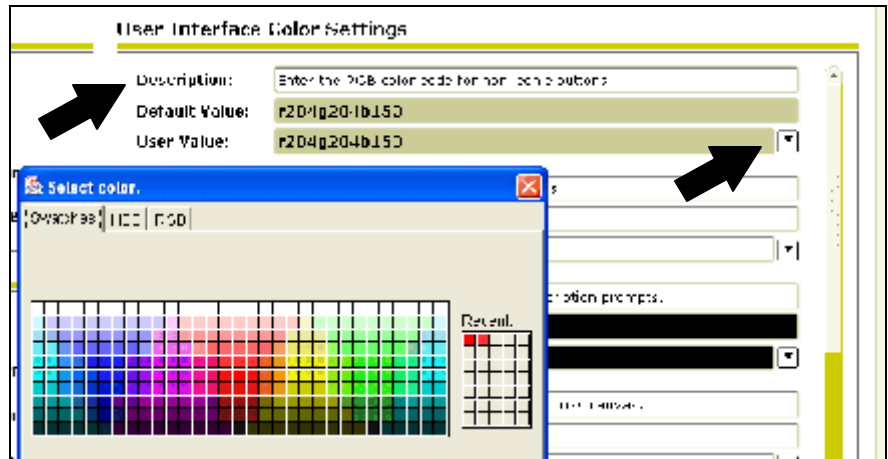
User Interface Color Settings

Description: Enter the RGB color code for non-iconic buttons

Default Value: r204g204b153

User Value: r204g204b153

Select color.

Swatches HSB RGB

Recent:

s

ption prompts.

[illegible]